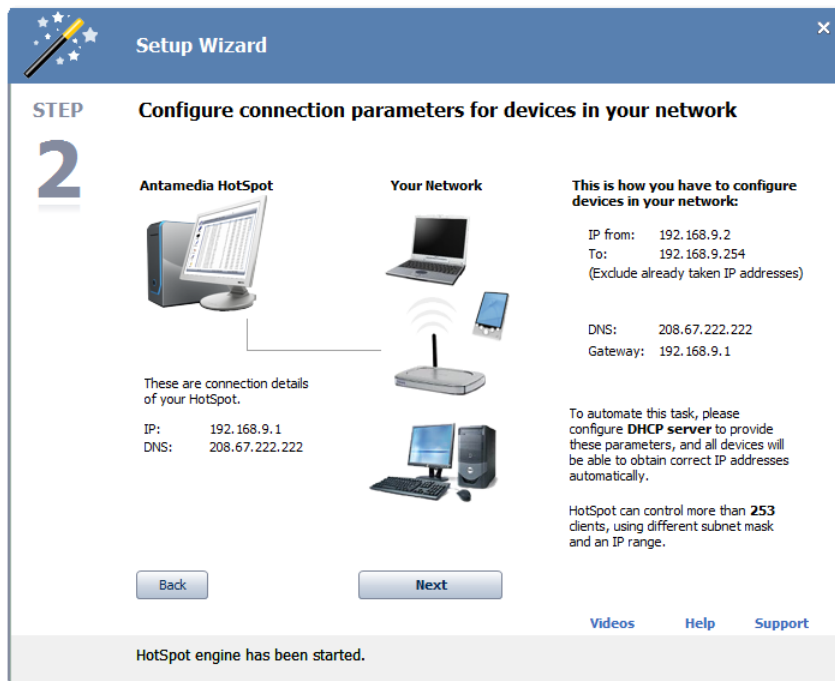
Setup Wizard

STEP 2

Configure connection parameters for devices in your network

Antamedia HotSpot

Your Network

This is how you have to configure devices in your network:

IP from: 192.168.9.2
To: 192.168.9.254
(Exclude already taken IP addresses)

DNS: 208.67.222.222
Gateway: 192.168.9.1

These are connection details of your HotSpot.

IP: 192.168.9.1
DNS: 208.67.222.222

To automate this task, please configure **DHCP server** to provide these parameters, and all devices will be able to obtain correct IP addresses automatically.

HotSpot can control more than **253** clients, using different subnet mask and an IP range.

Back

Next

Videos Help Support

HotSpot engine has been started.